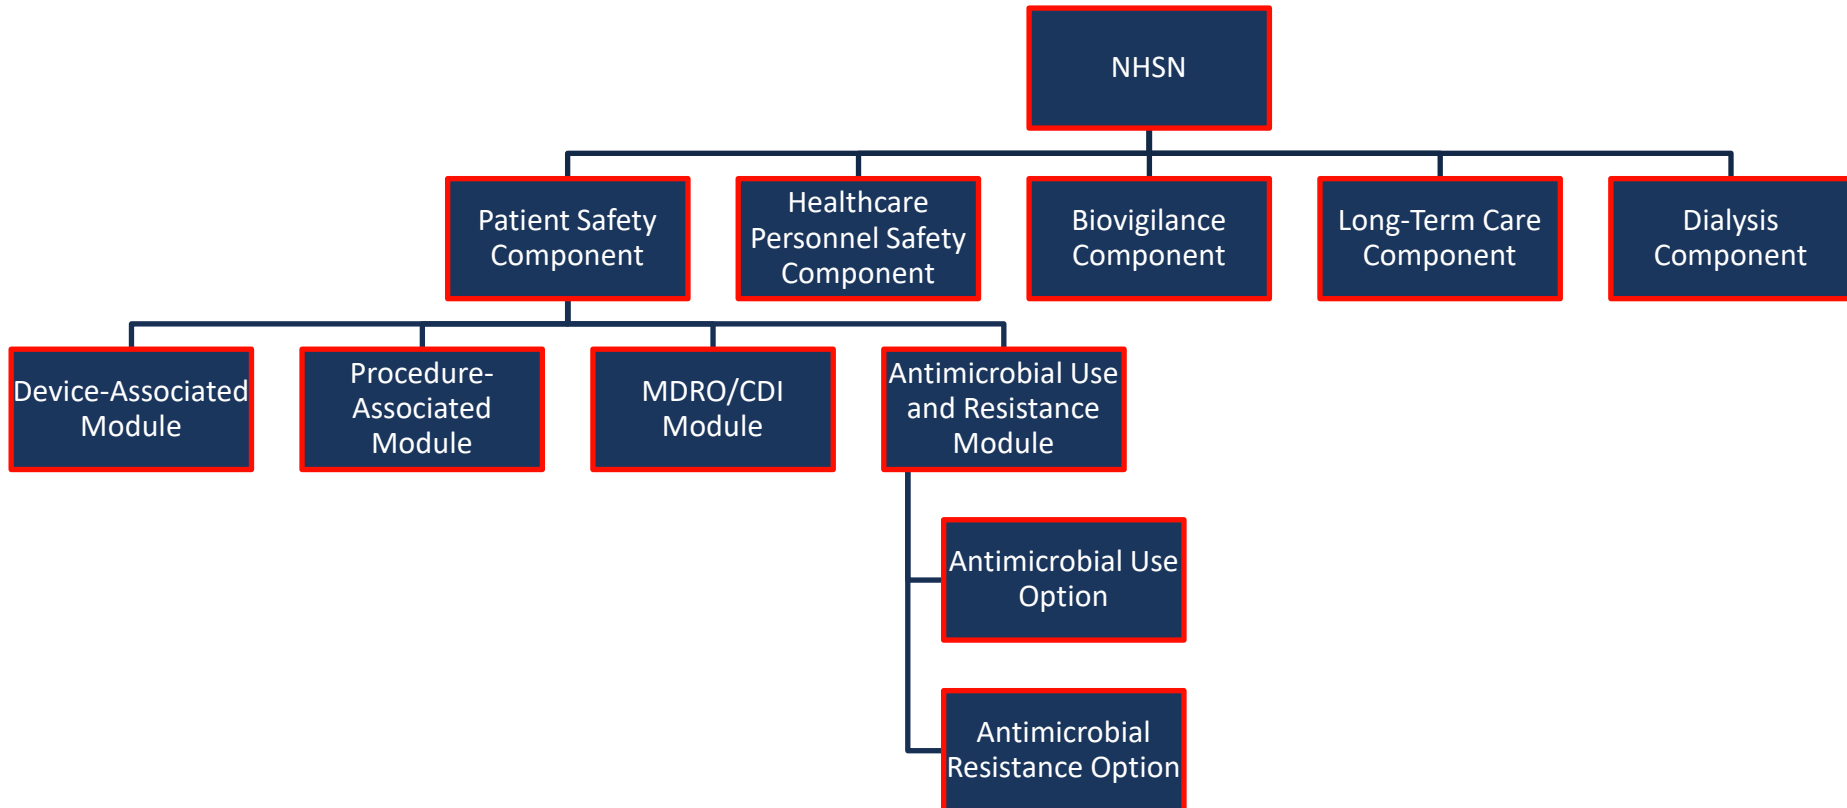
NHSN

Patient Safety Component

Healthcare Personnel Safety Component

Biovigilance Component

Long-Term Care Component

Dialysis Component

Device-Associated Module

Procedure-Associated Module

MDRO/CDI Module

Antimicrobial Use and Resistance Module

Antimicrobial Use Option

Antimicrobial Resistance Option